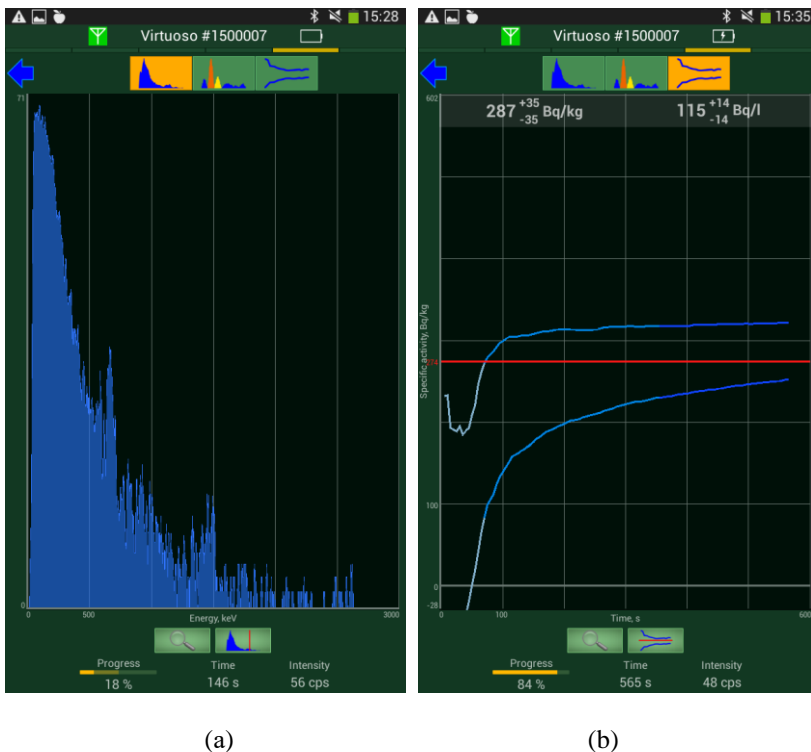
15:28

Virtuoso #1500007

71

0

0

500

Energy, keV

3000

Progress

18 %

Time

146 s

Intensity

56 cps

(a)

15:35

Virtuoso #1500007

$287^{+35}_{-35}$ Bq/kg

$115^{+14}_{-14}$ Bq/l

602

Specific activity, Bq/kg

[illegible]

100

0

-28

0

100

Time, s

600

Progress

84 %

Time

565 s

Intensity

48 cps

(b)